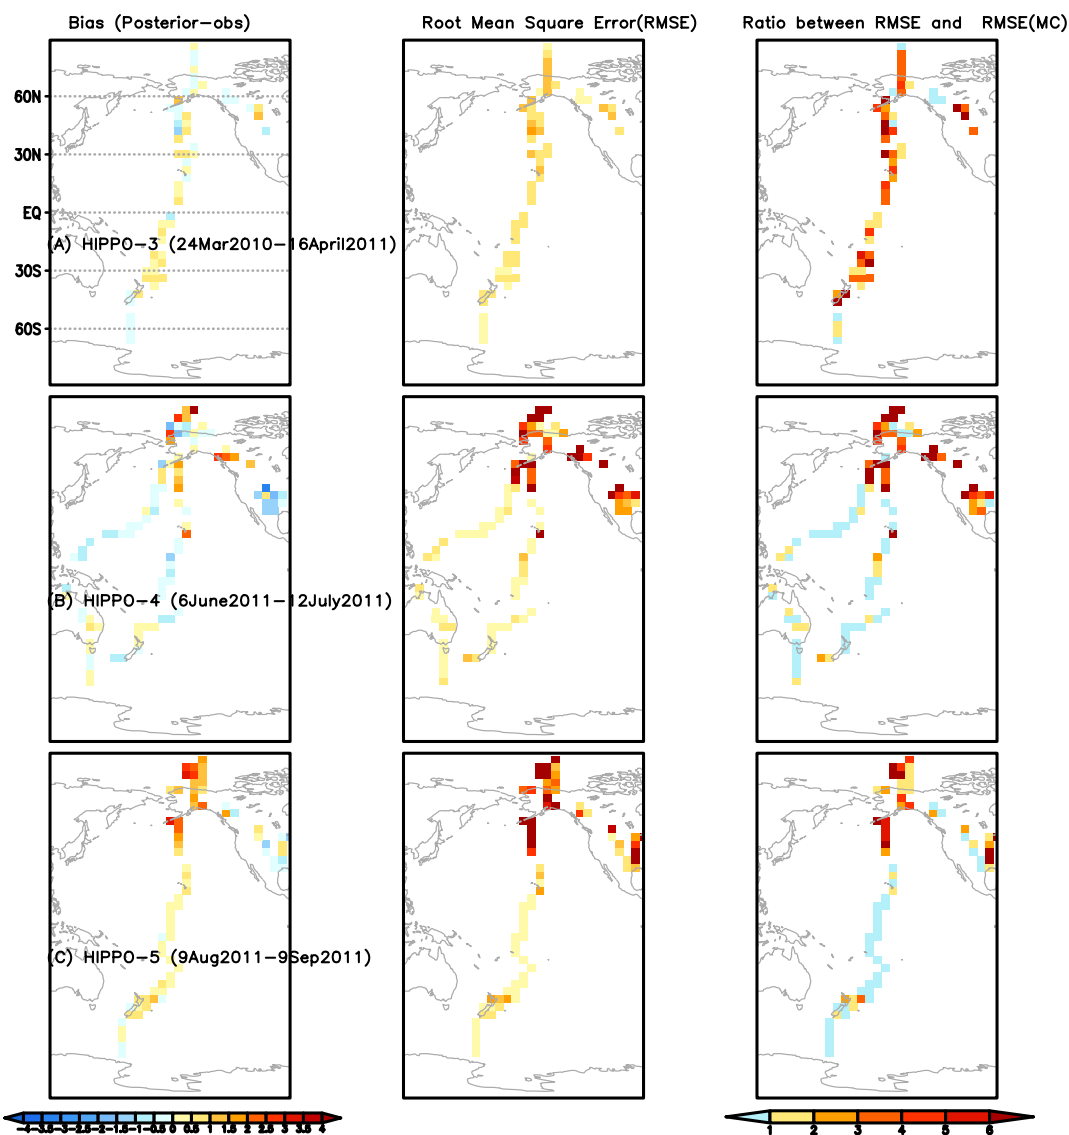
Bias (Posterior-obs)

Root Mean Square Error(RMSE)

Ratio between RMSE and RMSE(MC)

60N

30N

EQ

30S

60S

(A) HIPPO-3 (24Mar2010-16April2011)

(B) HIPPO-4 (6June2011-12July2011)

(C) HIPPO-5 (9Aug2011-9Sep2011)

-4 -3.5 -3 -2.5 -2 -1.5 -1 -0.5 0 0.5 1 1.5 2 2.5 3 3.5 4

1 2 3 4 5 6